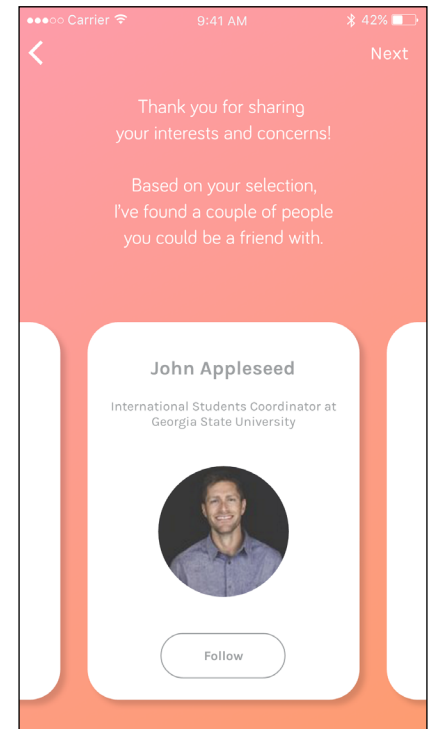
●●●○○ Carrier 9:41 AM 42%

<

Next

Thank you for sharing your interests and concerns!

Based on your selection, I've found a couple of people you could be a friend with.

John Appleseed

International Students Coordinator at Georgia State University

Follow